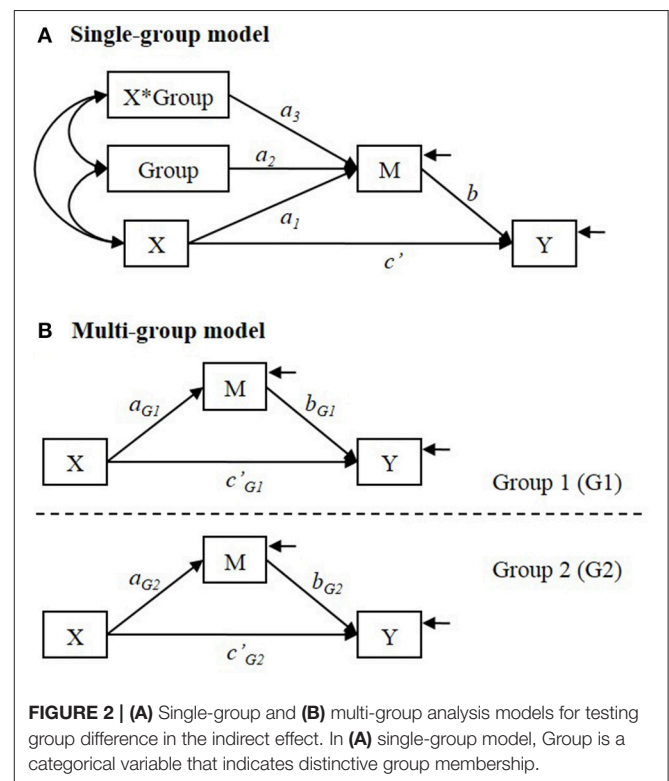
**A Single-group model**

X*Group

Group

X

$a_3$

$a_2$

$a_1$

M

$b$

$c'$

Y

**B Multi-group model**

M

$a_{G1}$

$b_{G1}$

X

$c'_{G1}$

Y

Group 1 (G1)

M

$a_{G2}$

$b_{G2}$

Group 2 (G2)

X

$c'_{G2}$

Y

**FIGURE 2 | (A)** Single-group and **(B)** multi-group analysis models for testing group difference in the indirect effect. In **(A)** single-group model, Group is a categorical variable that indicates distinctive group membership.